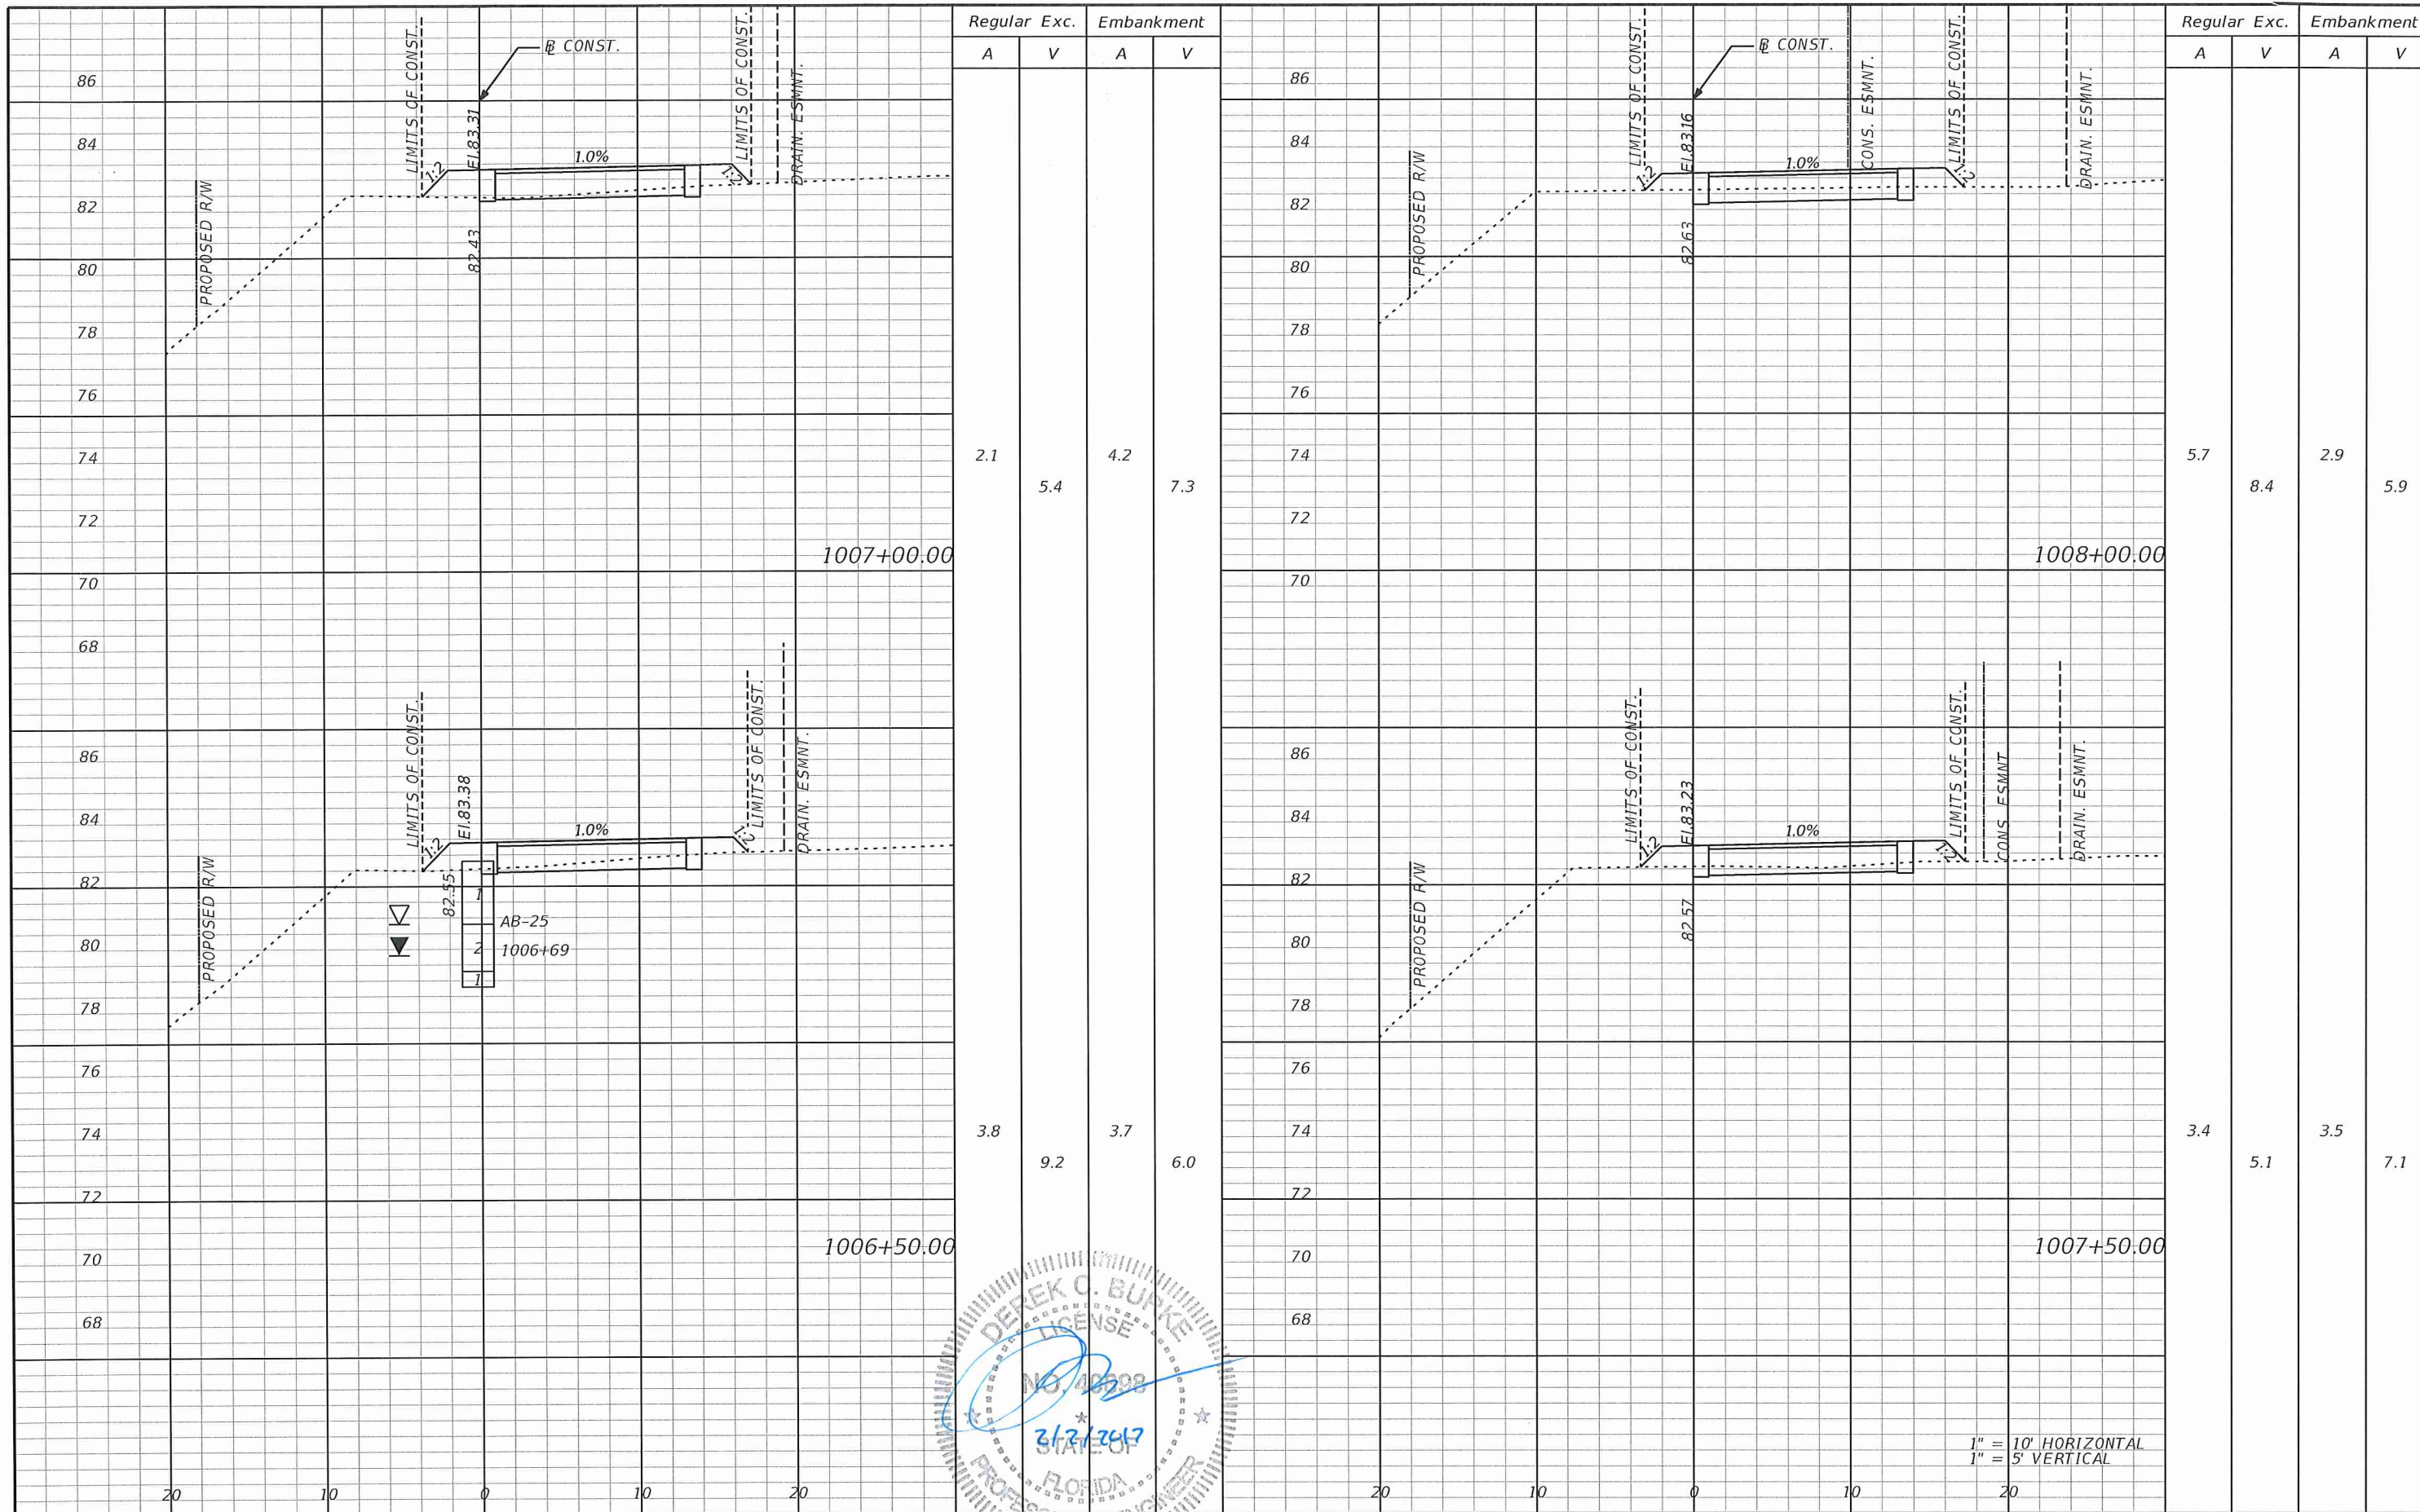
Regular Exc. | Embankment
A | V | A | V

℄ CONST.
LIMITS OF CONST.
LIMITS OF CONST.
DRAIN. ESMNT.
El.83.31
82.43
1.0%
1:2
PROPOSED R/W
86
84
82
80
78
76
74
72
70
68
2.1
5.4
4.2
7.3
1007+00.00

LIMITS OF CONST.
LIMITS OF CONST.
DRAIN. ESMNT.
El.83.38
82.55
1.0%
1:2
PROPOSED R/W
AB-25
1006+69
86
84
82
80
78
76
74
72
70
68
3.8
9.2
3.7
6.0
1006+50.00
20 10 0 10 20

Regular Exc. | Embankment
A | V | A | V

℄ CONST.
LIMITS OF CONST.
CONS. ESMNT.
LIMITS OF CONST.
DRAIN. ESMNT.
El.83.16
82.63
1.0%
1:2
PROPOSED R/W
86
84
82
80
78
76
74
72
70
5.7
8.4
2.9
5.9
1008+00.00

LIMITS OF CONST.
LIMITS OF CONST.
CONS. ESMNT
DRAIN. ESMNT.
El.83.23
82.57
1.0%
1:2
PROPOSED R/W
86
84
82
80
78
76
74
72
70
68
3.4
5.1
3.5
7.1
1007+50.00
1" = 10' HORIZONTAL
1" = 5' VERTICAL
20 10 0 10 20

DEREK C. BURKE
LICENSE
NO. 48098
STATE OF
FLORIDA
PROFESSIONAL ENGINEER
3/2/2017